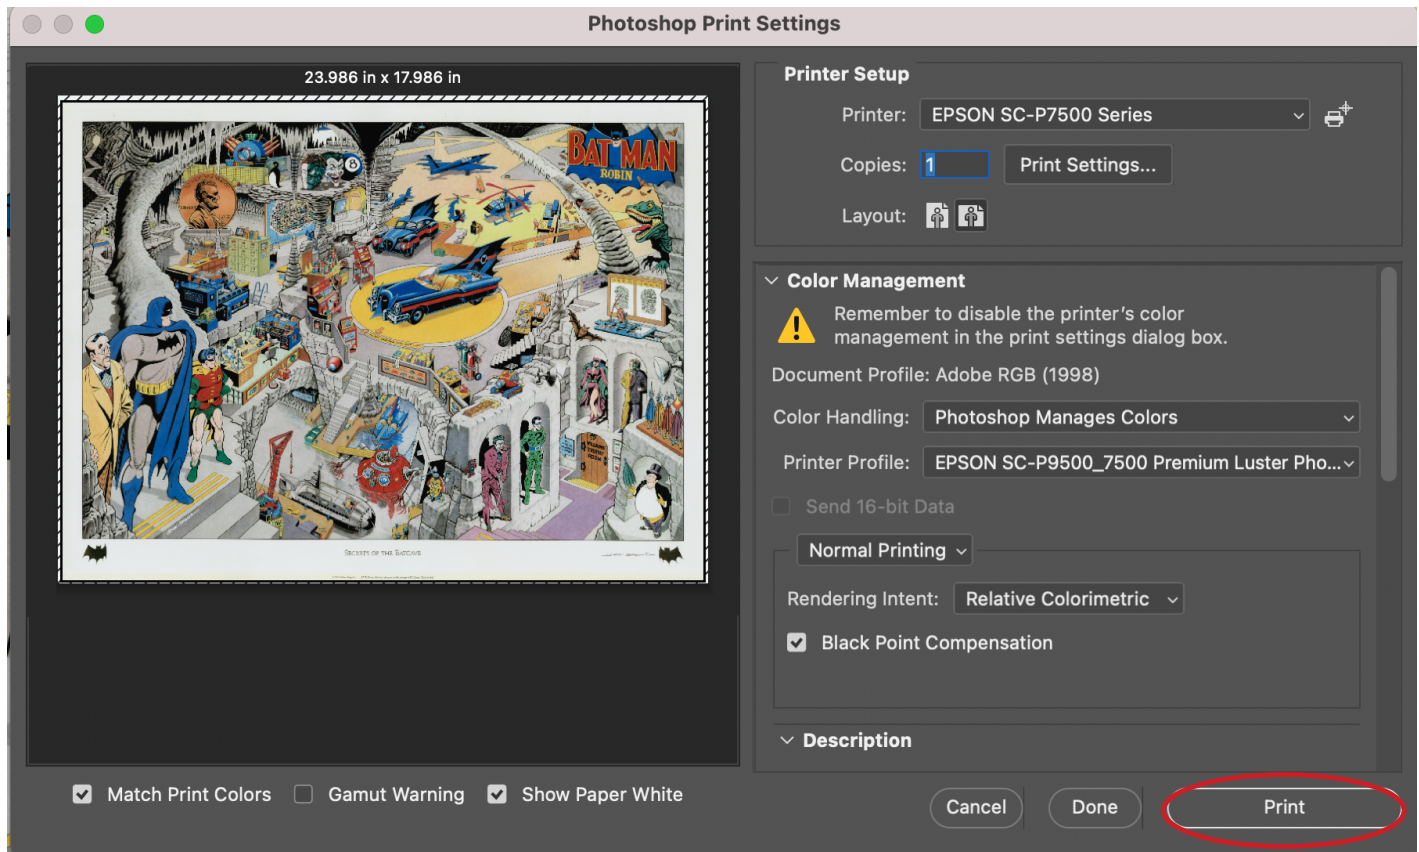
Photoshop Print Settings

23.986 in x 17.986 in

BATMAN
ROBIN

Secrets of the Batcave

Printer Setup

Printer: EPSON SC-P7500 Series

Copies: 1 Print Settings...

Layout:

Color Management

Remember to disable the printer's color management in the print settings dialog box.

Document Profile: Adobe RGB (1998)

Color Handling: Photoshop Manages Colors

Printer Profile: EPSON SC-P9500_7500 Premium Luster Pho...

Send 16-bit Data

Normal Printing

Rendering Intent: Relative Colorimetric

Black Point Compensation

Description

Match Print Colors Gamut Warning Show Paper White

Cancel Done Print